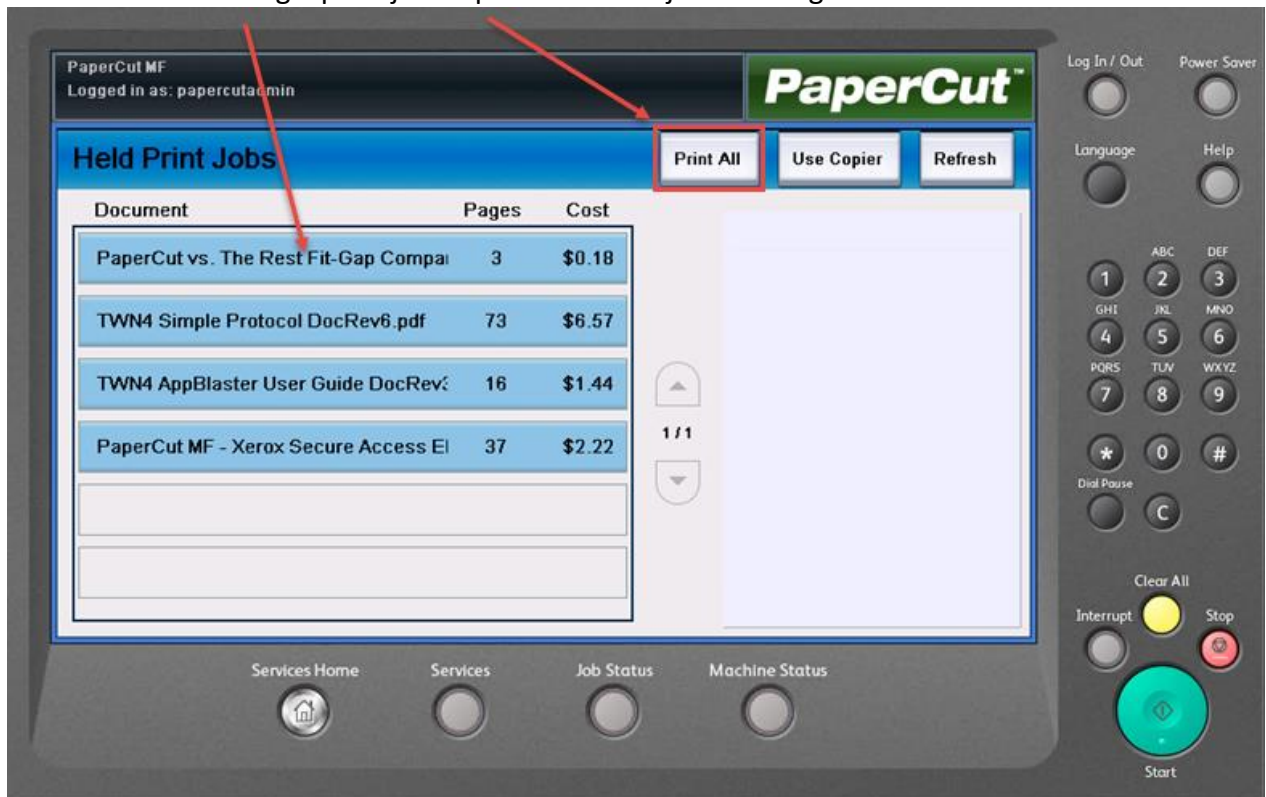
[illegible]

PaperCut MF
Logged in as: papercutadmin

PaperCut

Held Print Jobs

Print All

Use Copier

Refresh

| Document | Pages | Cost |
|---|---|---|
| PaperCut vs. The Rest Fit-Gap Compa | 3 | \$0.18 |
| TWN4 Simple Protocol DocRev6.pdf | 73 | \$6.57 |
| TWN4 AppBlaster User Guide DocRev | 16 | \$1.44 |
| PaperCut MF - Xerox Secure Access E | 37 | \$2.22 |

1 / 1

Log In / Out

Power Saver

Language

Help

1
ABC 2
DEF 3
GHI 4
JKL 5
MNO 6
PQRS 7
TUV 8
WXYZ 9
*
0
#

Dial Pause

C

Clear All

Interrupt

Stop

Start

Services Home

Services

Job Status

Machine Status